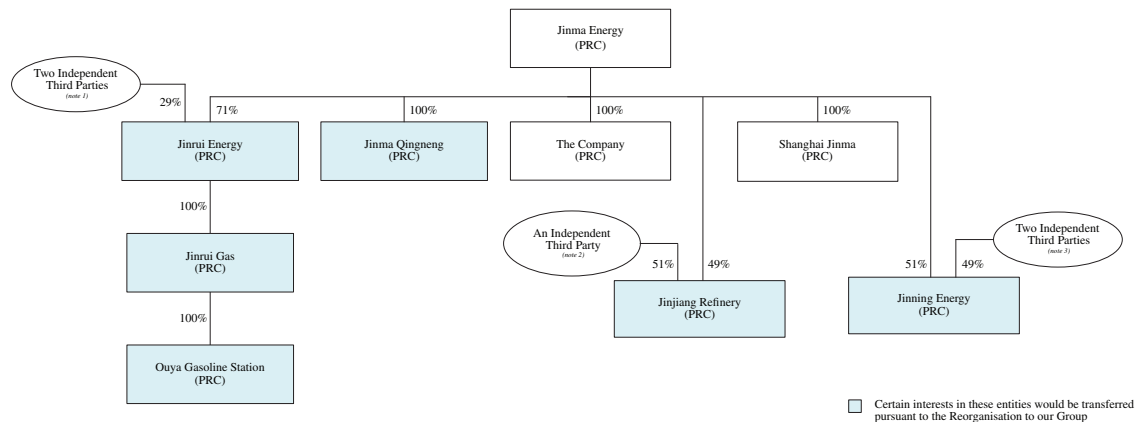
Jinma Energy
(PRC)

Two Independent Third Parties
(note 1)

29%

71%

100%

100%

100%

Jinrui Energy
(PRC)

Jinma Qingneng
(PRC)

The Company
(PRC)

Shanghai Jinma
(PRC)

100%

Jinrui Gas
(PRC)

An Independent Third Party
(note 2)

51%

49%

Jinjiang Refinery
(PRC)

51%

49%

Two Independent Third Parties
(note 3)

Jinning Energy
(PRC)

100%

Ouya Gasoline Station
(PRC)

Certain interests in these entities would be transferred pursuant to the Reorganisation to our Group